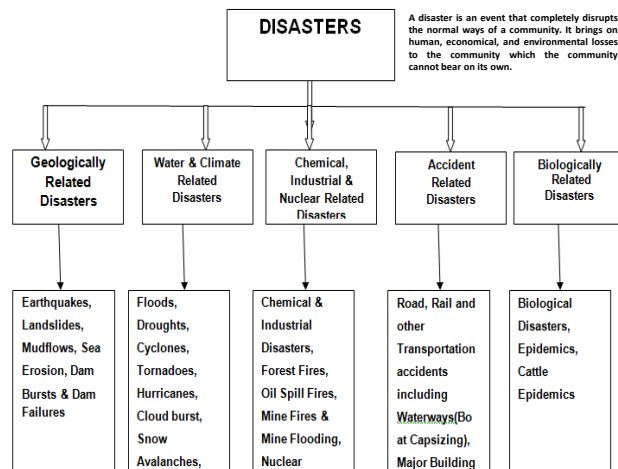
DISASTERS

A disaster is an event that completely disrupts the normal ways of a community. It brings on human, economical, and environmental losses to the community which the community cannot bear on its own.

Geologically Related Disasters

Water & Climate Related Disasters

Chemical, Industrial & Nuclear Related Disasters

Accident Related Disasters

Biologically Related Disasters

Earthquakes, Landslides, Mudflows, Sea Erosion, Dam Bursts & Dam Failures

Floods, Droughts, Cyclones, Tornadoes, Hurricanes, Cloud burst, Snow Avalanches,

Chemical & Industrial Disasters, Forest Fires, Oil Spill Fires, Mine Fires & Mine Flooding, Nuclear

Road, Rail and other Transportation accidents including Waterways(Boat Capsizing), Major Building

Biological Disasters, Epidemics, Cattle Epidemics